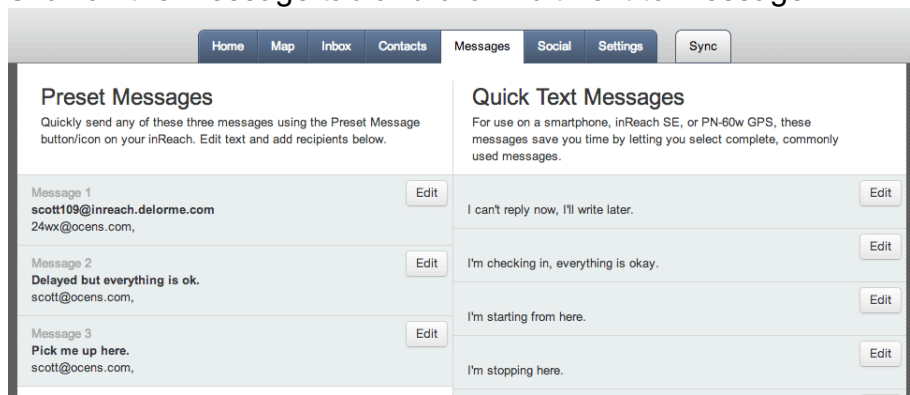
Home Map Inbox Contacts Messages Social Settings Sync

Preset Messages

Quickly send any of these three messages using the Preset Message button/icon on your inReach. Edit text and add recipients below.

Message 1
scott109@inreach.delorme.com
24wx@ocens.com,
Edit

Message 2
Delayed but everything is ok.
scott@ocens.com,
Edit

Message 3
Pick me up here.
scott@ocens.com,
Edit

Quick Text Messages

For use on a smartphone, inReach SE, or PN-60w GPS, these messages save you time by letting you select complete, commonly used messages.

I can't reply now, I'll write later.
Edit

I'm checking in, everything is okay.
Edit

I'm starting from here.
Edit

I'm stopping here.
Edit